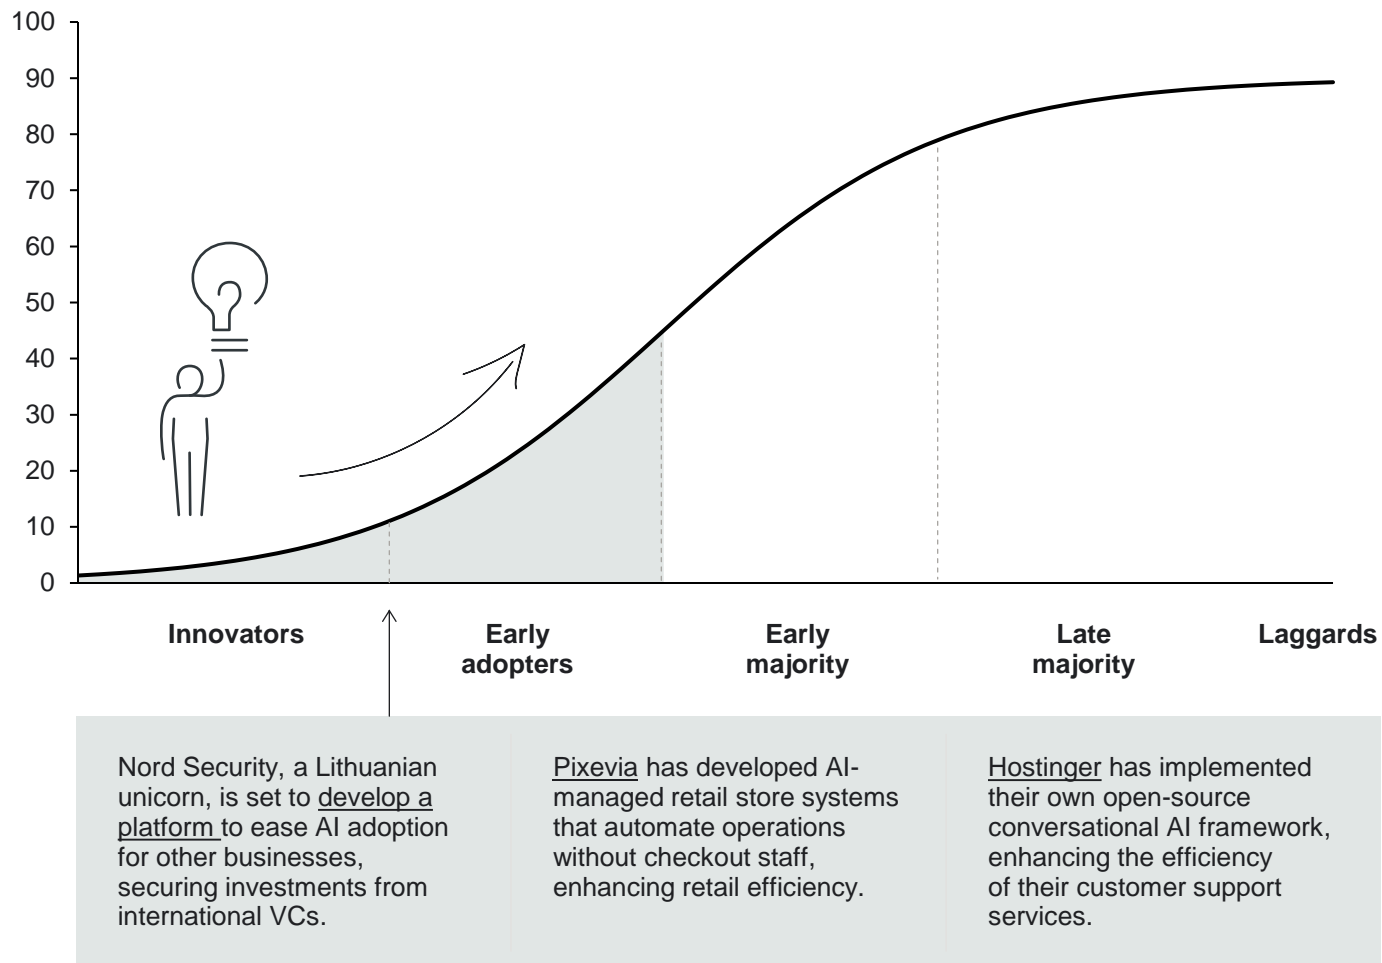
100
90
80
70
60
50
40
30
20
10
0

Innovators

Early adopters

Early majority

Late majority

Laggards

Nord Security, a Lithuanian unicorn, is set to develop a platform to ease AI adoption for other businesses, securing investments from international VCs.

Pixevia has developed AI-managed retail store systems that automate operations without checkout staff, enhancing retail efficiency.

Hostinger has implemented their own open-source conversational AI framework, enhancing the efficiency of their customer support services.